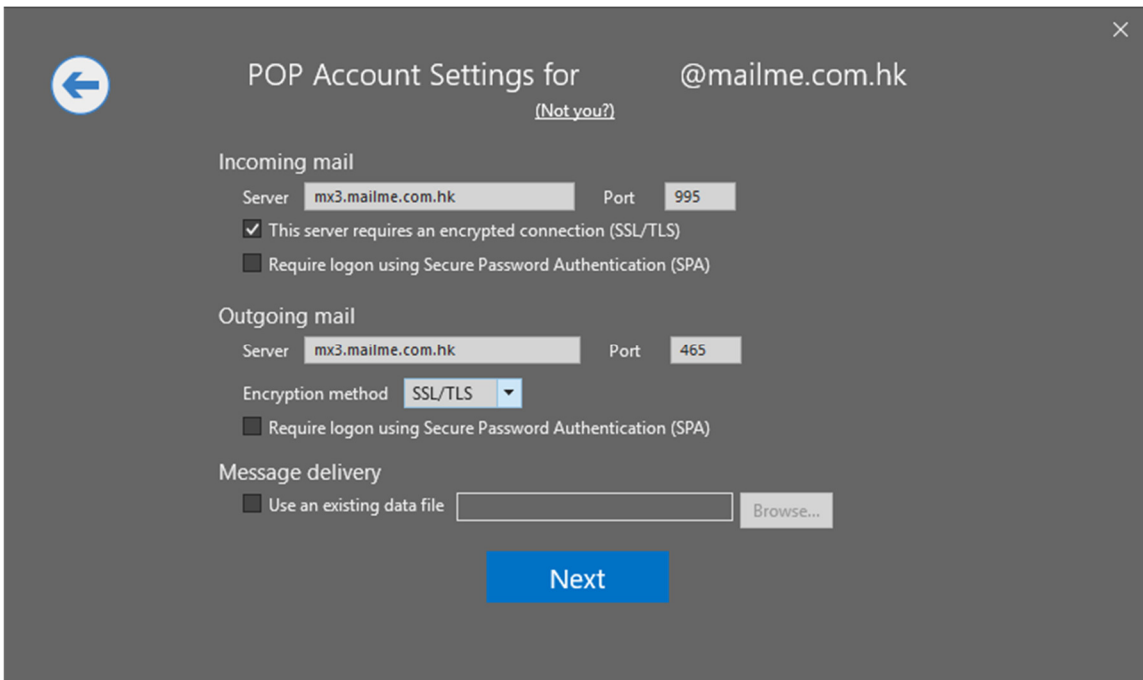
×

POP Account Settings for @mailme.com.hk

(Not you?)

Incoming mail

Server mx3.mailme.com.hk Port 995

✓ This server requires an encrypted connection (SSL/TLS)

Require logon using Secure Password Authentication (SPA)

Outgoing mail

Server mx3.mailme.com.hk Port 465

Encryption method SSL/TLS

Require logon using Secure Password Authentication (SPA)

Message delivery

Use an existing data file Browse...

Next